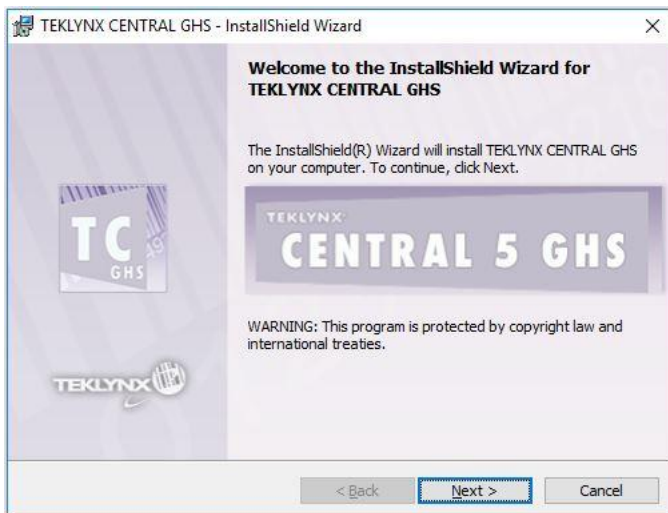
TEKLYNX CENTRAL GHS - InstallShield Wizard
×

Welcome to the InstallShield Wizard for TEKLYNX CENTRAL GHS

The InstallShield(R) Wizard will install TEKLYNX CENTRAL GHS on your computer. To continue, click Next.

TC
GHS

TEKLYNX
CENTRAL 5 GHS

WARNING: This program is protected by copyright law and international treaties.

TEKLYNX

< Back
Next >
Cancel